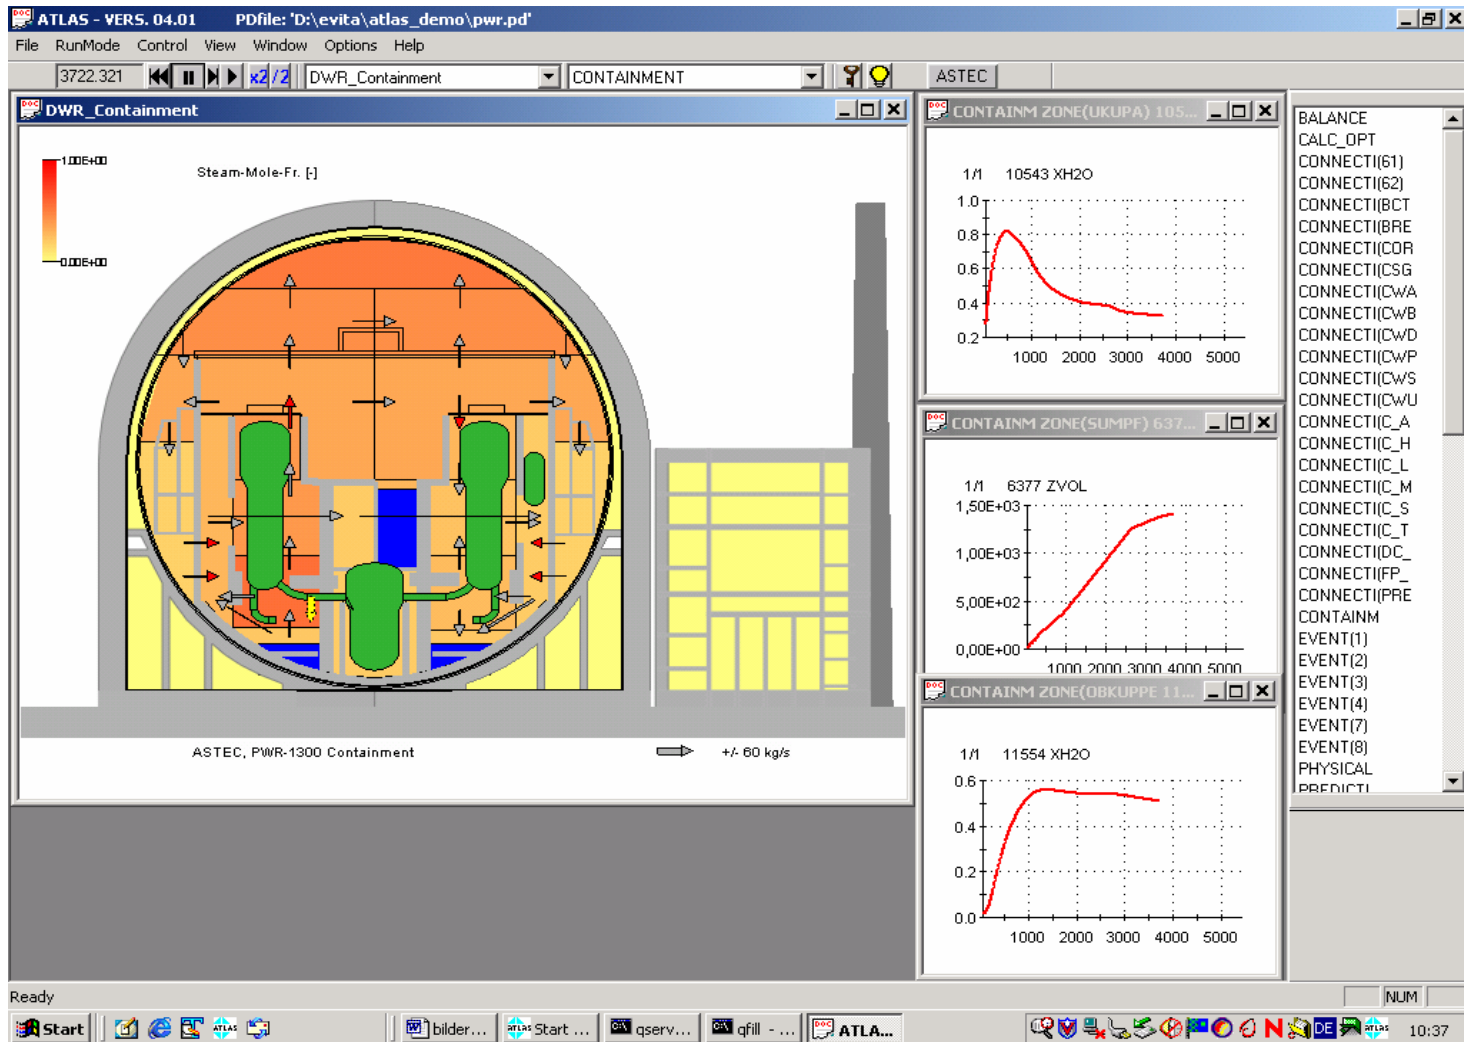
ATLAS - VERS. 04.01 PDfile: 'D:\evita\atlas_demo\pwr.pd'

File RunMode Control View Window Options Help

3722.321 x2 /2 DWR_Containment CONTAINMENT ASTEC

DWR_Containment

1.00E+00
0.00E+00

Steam-Mole-Fr. [-]

ASTEC, PWR-1300 Containment

+/- 60 kg/s

CONTAINM ZONE(UKUPA) 105...

1/1 10543 XH2O

1.0
0.8
0.6
0.4
0.2
1000 2000 3000 4000 5000

CONTAINM ZONE(SUMPF) 637...

1/1 6377 ZVOL

1,50E+03
1,00E+03
5,00E+02
0,00E+00
1000 2000 3000 4000 5000

CONTAINM ZONE(OBKUPPE 11...

1/1 11554 XH2O

0.6
0.4
0.2
0.0
1000 2000 3000 4000 5000

BALANCE
CALC_OPT
CONNECTI(61)
CONNECTI(62)
CONNECTI(BCT
CONNECTI(BRE
CONNECTI(COR
CONNECTI(CSG
CONNECTI(CWA
CONNECTI(CWB
CONNECTI(CWD
CONNECTI(CWP
CONNECTI(CWS
CONNECTI(CWU
CONNECTI(C_A
CONNECTI(C_H
CONNECTI(C_L
CONNECTI(C_M
CONNECTI(C_S
CONNECTI(C_T
CONNECTI(DC_
CONNECTI(FP_
CONNECTI(PRE
CONTAINM
EVENT(1)
EVENT(2)
EVENT(3)
EVENT(4)
EVENT(7)
EVENT(8)
PHYSICAL
PREDICTI

Ready NUM

Start bilder... Start ... qserv... qfill - ... ATLA... 10:37